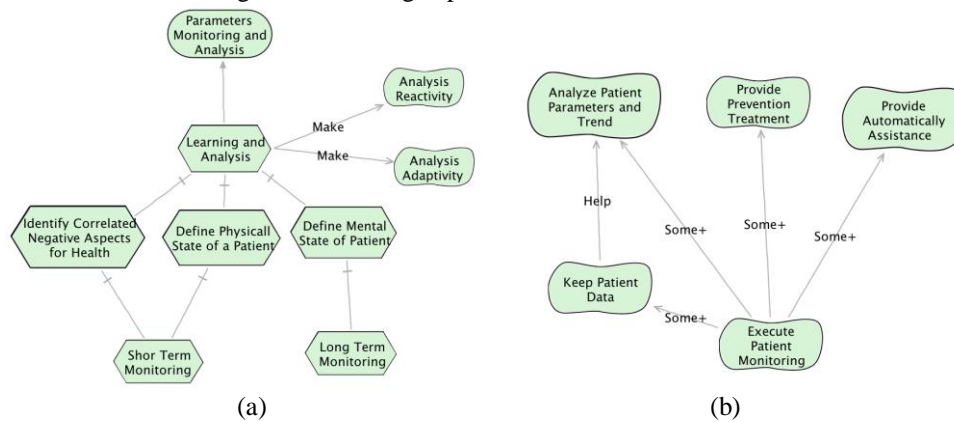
Parameters Monitoring and Analysis

Analysis Reactivity

Make

Learning and Analysis

Make

Analysis Adaptivity

Identify Correlated Negative Aspects for Health

Define Physicall State of a Patient

Define Mental State of Patient

Shor Term Monitoring

Long Term Monitoring

(a)

Analyze Patient Parameters and Trend

Provide Prevention Treatment

Provide Automatically Assistance

Help

Some+

Some+

Some+

Keep Patient Data

Some+

Execute Patient Monitoring

(b)